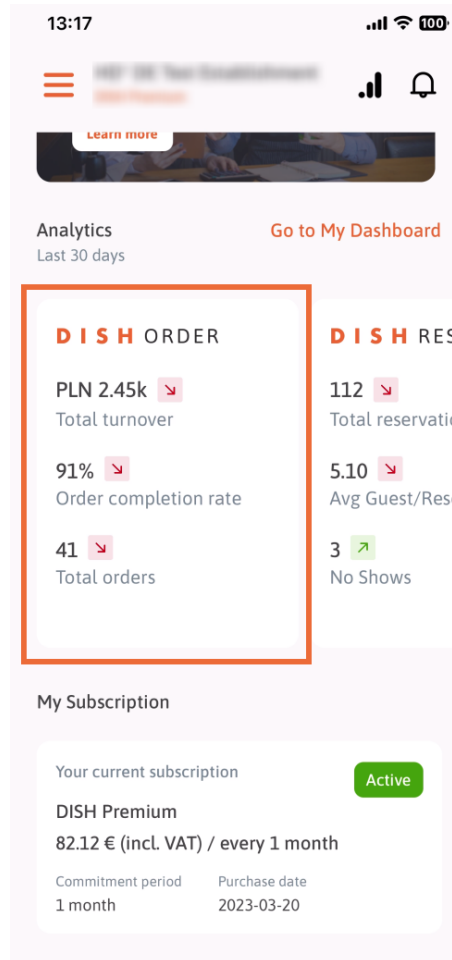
13:17

100

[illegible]
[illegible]

Learn more

Analytics
Last 30 days

Go to My Dashboard

DISH ORDER

PLN 2.45k
Total turnover

91%
Order completion rate

41
Total orders

DISH RES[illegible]

112
Total reservati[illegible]

5.10
Avg Guest/Res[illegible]

3
No Shows

My Subscription

Your current subscription

Active

DISH Premium

82.12 € (incl. VAT) / every 1 month

Commitment period
1 month

Purchase date
2023-03-20